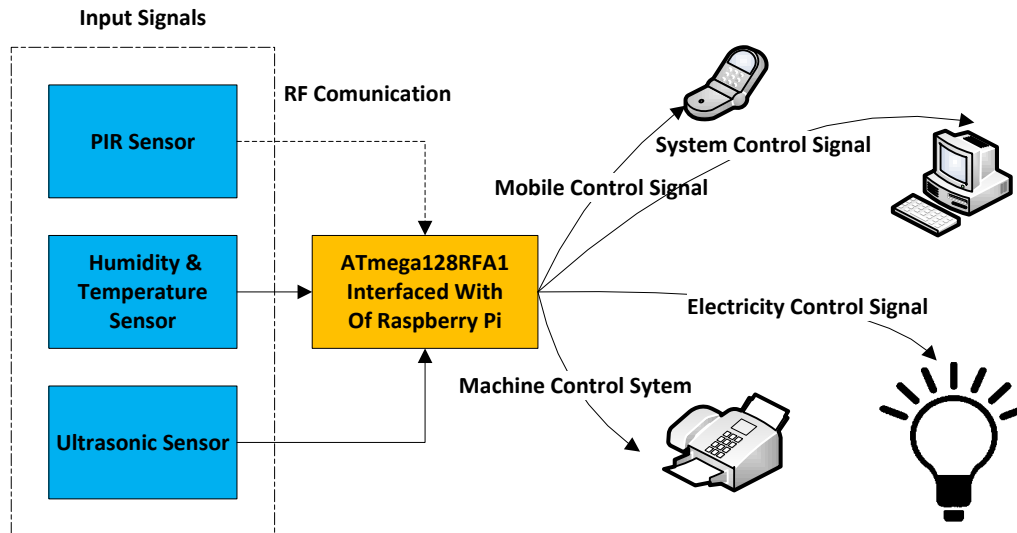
Input Signals

RF Comunication

PIR Sensor

Humidity & Temperature Sensor

Ultrasonic Sensor

ATmega128RFA1 Interfaced With Of Raspberry Pi

System Control Signal

Mobile Control Signal

Electricity Control Signal

Machine Control Sytem